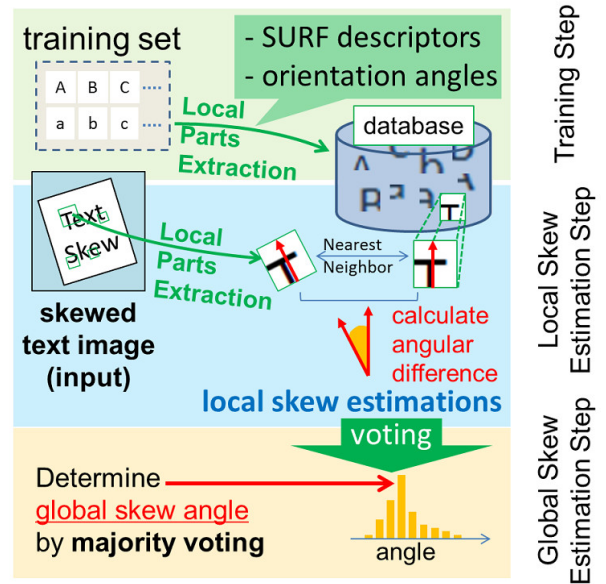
training set

- SURF descriptors
- orientation angles

| A | B | C | ····· |
|---|---|---|---|
| a | b | c | ····· |

Local Parts Extraction

database

Training Step

Text Skew

Local Parts Extraction

Nearest Neighbor

skewed text image (input)

calculate angular difference

local skew estimations

Local Skew Estimation Step

voting

Determine global skew angle by majority voting

angle

Global Skew Estimation Step